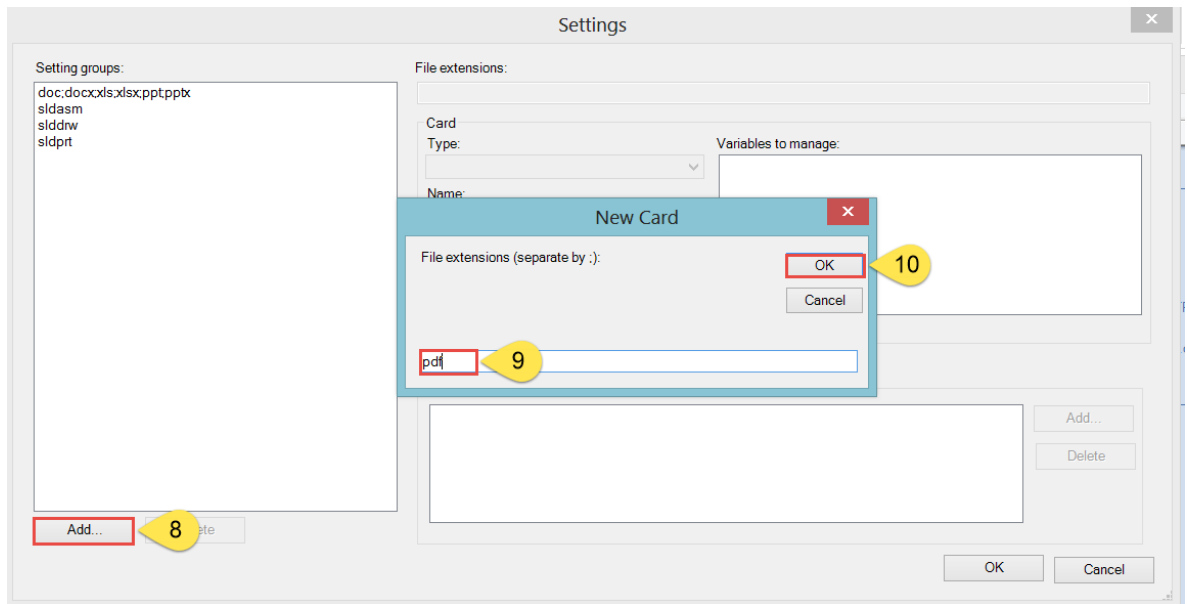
Settings

Setting groups:
doc;docx;xls;xlsx;ppt;pptx
sldasm
slddrw
sldprt

Add...
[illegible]ete
8

File extensions:

Card
Type:
Name:
Variables to manage:

New Card
File extensions (separate by ;):
OK
10
Cancel
pdf
9

Add...
Delete

OK
Cancel